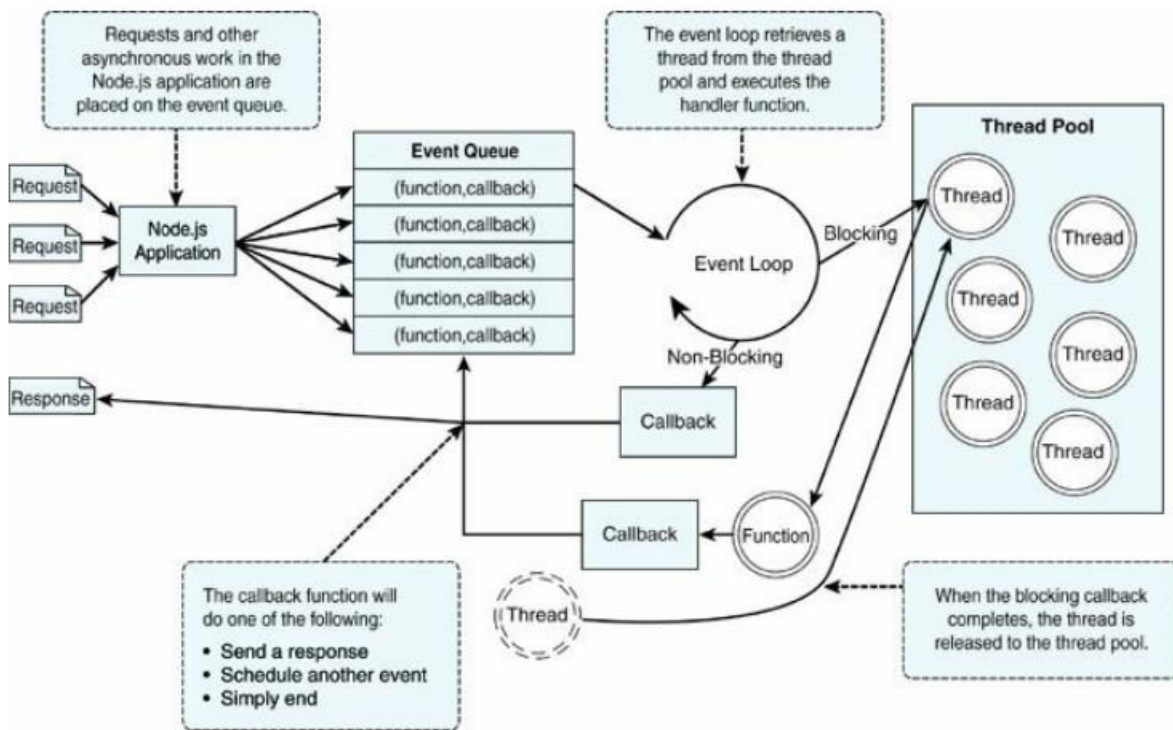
Requests and other asynchronous work in the Node.js application are placed on the event queue.

The event loop retrieves a thread from the thread pool and executes the handler function.

Request

Request

Request

Node.js Application

Event Queue

| Event Queue |
|---|
| (function,callback) |
| (function,callback) |
| (function,callback) |
| (function,callback) |
| (function,callback) |

Event Loop

Blocking

Non-Blocking

Thread Pool

Thread

Thread

Thread

Thread

Thread

Thread

Response

Callback

Callback

Function

Thread

The callback function will do one of the following:
• Send a response
• Schedule another event
• Simply end

When the blocking callback completes, the thread is released to the thread pool.